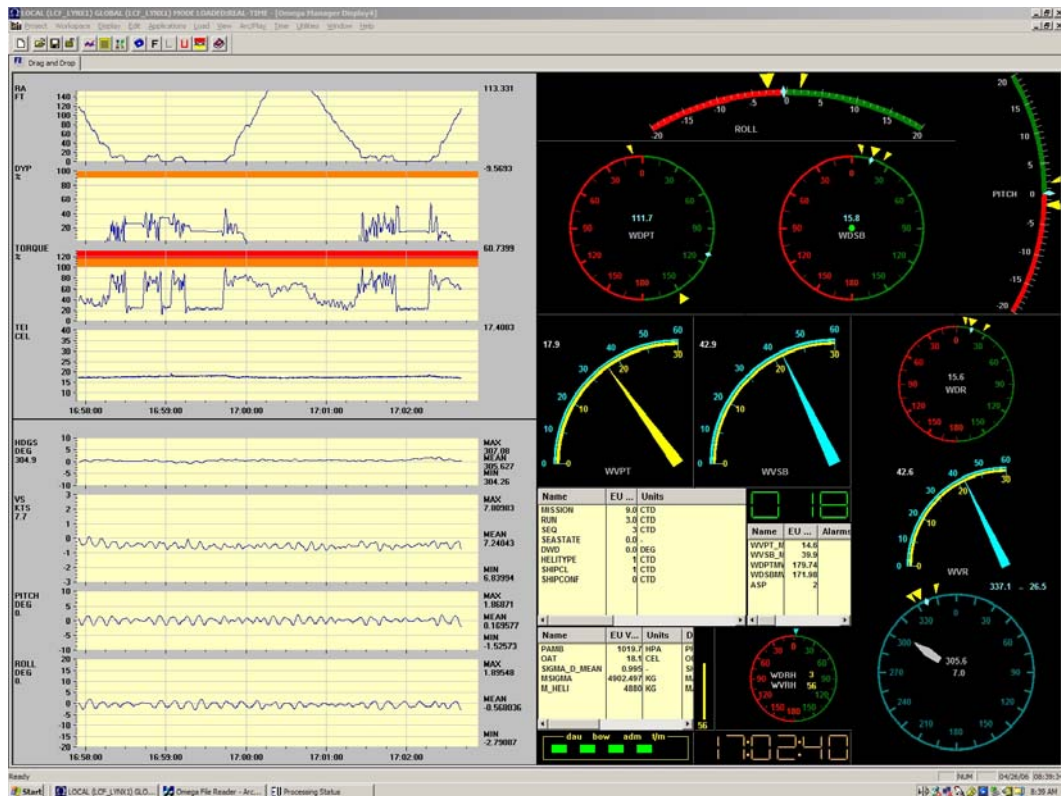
LOCAL (LCF_LYNX1) GLOBAL (LCF_LYNX1) MODE LOADED:REAL-TIME - [Omega Manager Display4]
Project Workspace Display Edit Applications Load View Arc/Play Time Utilities Window Help
Drag and Drop

RA FT
140 120 100 80 60 40 20 0
113.331

DYP %
100 80 60 40 20
-9.5693

TORQUE %
120 100 80 60 40 20
60.7399

TEI CEL
40 35 30 25 20 15 10
17.4003

16:58:00 16:59:00 17:00:00 17:01:00 17:02:00

HDGS DEG 304.9
10 5 0 -5 -10
MAX 307.08
MEAN 305.627
MIN 304.26

VS KTS 7.7
3 2 1 0 -1 -2 -3
MAX 7.80983
MEAN 7.24043
MIN 6.83994

PITCH DEG 0.
10 5 0 -5 -10
MAX 1.86871
MEAN 0.169577
MIN -1.52573

ROLL DEG 0.
20 15 10 5 0 -5 -10 -15 -20
MAX 1.89548
MEAN -0.568036
MIN -2.79087

16:58:00 16:59:00 17:00:00 17:01:00 17:02:00

-20 -15 -10 -5 0 5 10 15 20
ROLL

111.7
WDPT

15.8
WDSB

PITCH 0
20 15 10 5 0 -5 -10 -15 -20

17.9
WVPT

42.9
WVSB

15.6
WDR

42.6
WVR

337.1 .. 26.5

305.6
7.0

| Name | EU ... | Units |
|---|---|---|
| MISSION | 9.0 | CTD |
| RUN | 3.0 | CTD |
| SEQ | 3 | CTD |
| SEASTATE | 0.0 | - |
| DWD | 0.0 | DEG |
| HELITYPE | 1 | CTD |
| SHIPCL | 1 | CTD |
| SHIPCONF | 0 | CTD |

18

| Name | EU ... | Alarms |
|---|---|---|
| WVPT_M | 14.6 | |
| WVSB_M | 39.9 | |
| WDPTMN | 179.74 | |
| WDSBMN | 171.98 | |
| ASP | 2 | |

| Name | EU V... | Units | D |
|---|---|---|---|
| PAMB | 1019.7 | HPA | PI |
| OAT | 18.1 | CEL | O |
| SIGMA_D_MEAN | 0.995 | - | SI |
| MSIGMA | 4902.497 | KG | M |
| M_HELI | 4880 | KG | M |

56

WDRH 3
WVRH 56

dau bow adm t/m

17:02:40

Ready
NUM 04/26/06 08:39:3
Start LOCAL (LCF_LYNX1) GLO... Omega File Reader - Arc... Processing Status 8:39 AM